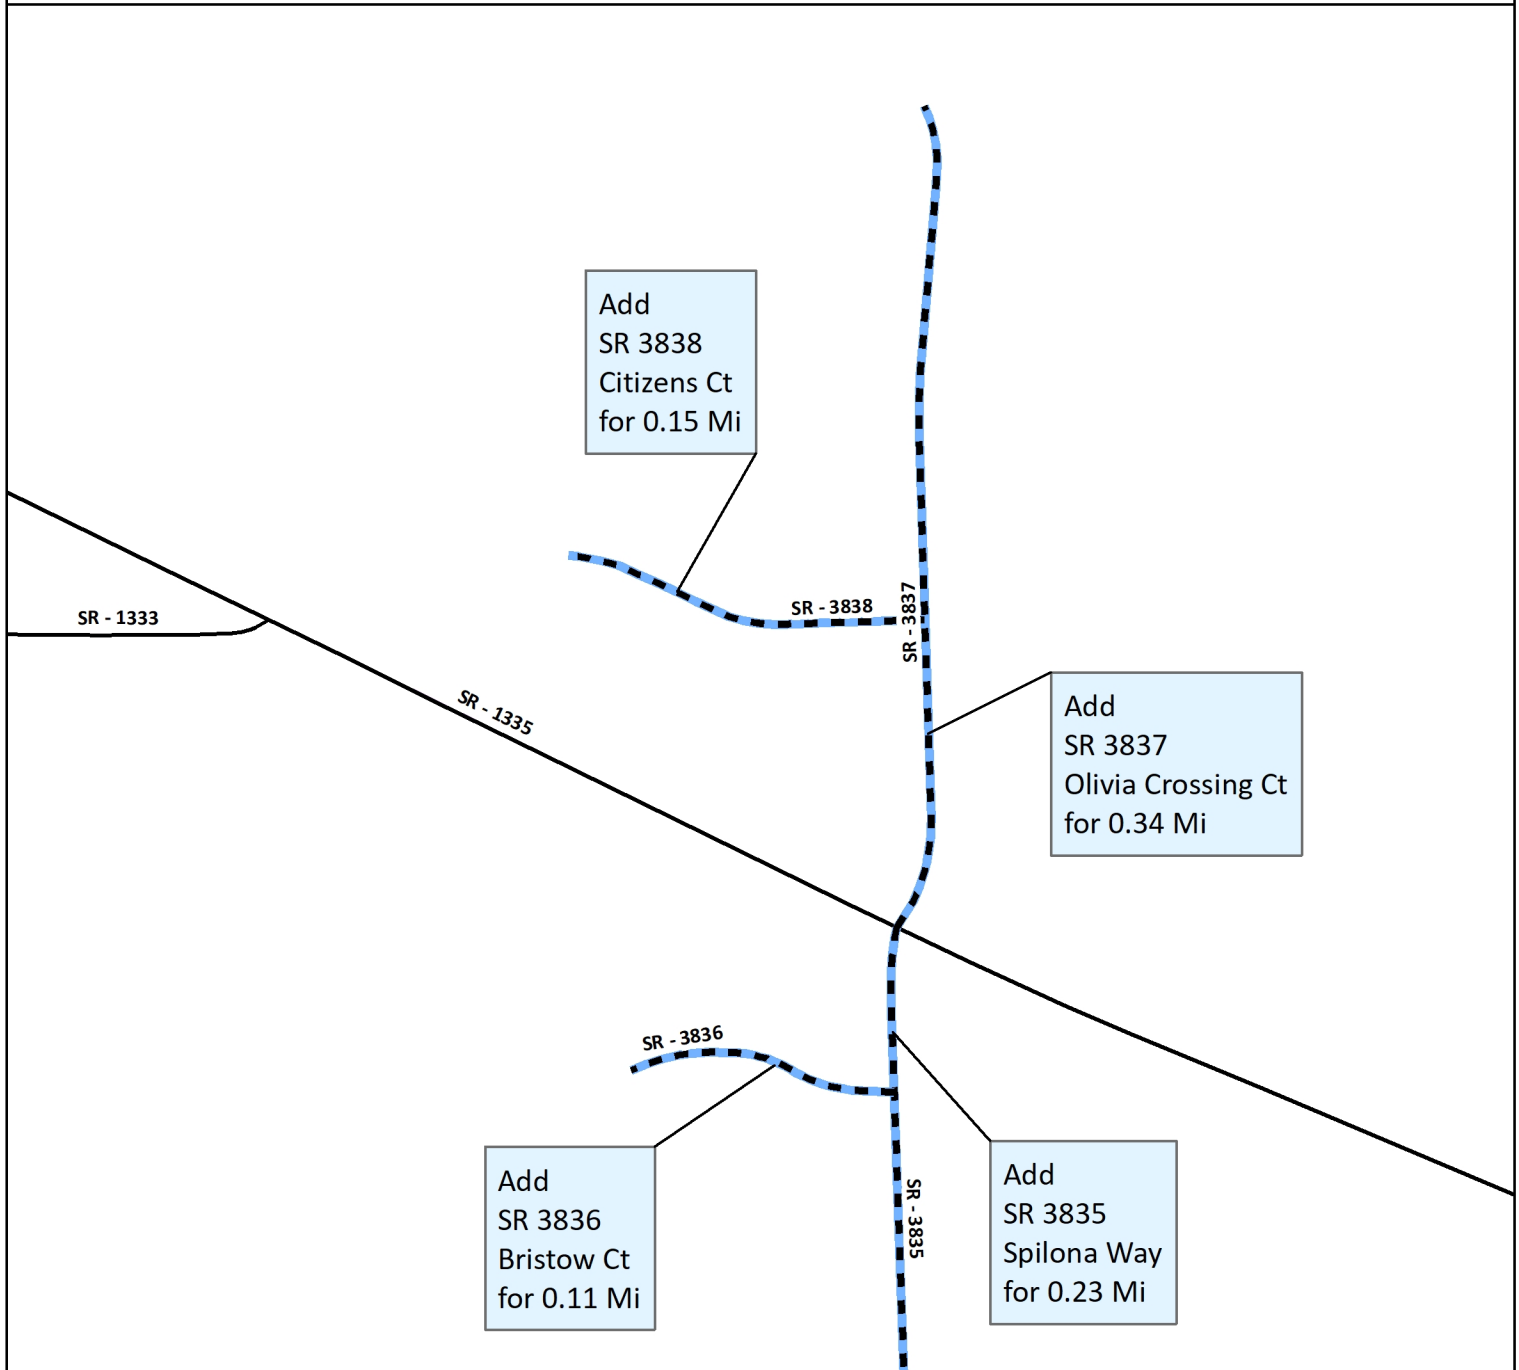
Add
SR 3838
Citizens Ct
for 0.15 Mi

SR - 1333

SR - 3838

SR - 3837

SR - 1335

Add
SR 3837
Olivia Crossing Ct
for 0.34 Mi

SR - 3836

Add
SR 3836
Bristow Ct
for 0.11 Mi

SR - 3835

Add
SR 3835
Spilona Way
for 0.23 Mi